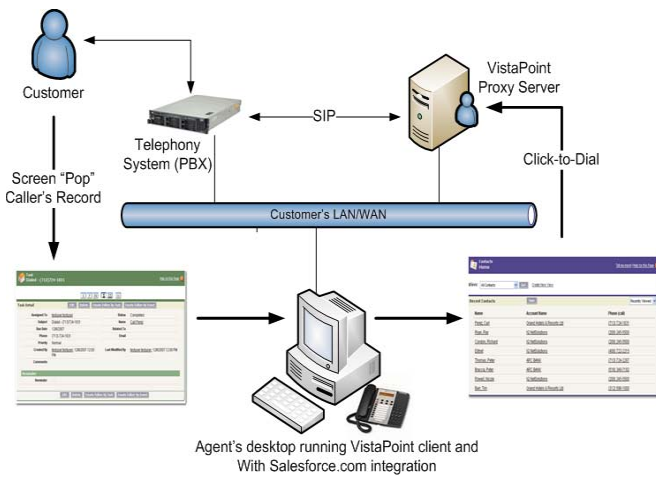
Customer

Telephony System (PBX)

SIP

VistaPoint Proxy Server

Screen "Pop" Caller's Record

Click-to-Dial

Customer's LAN/WAN

Contacts
Home

Recent Contacts

Agent's desktop running VistaPoint client and With Salesforce.com integration